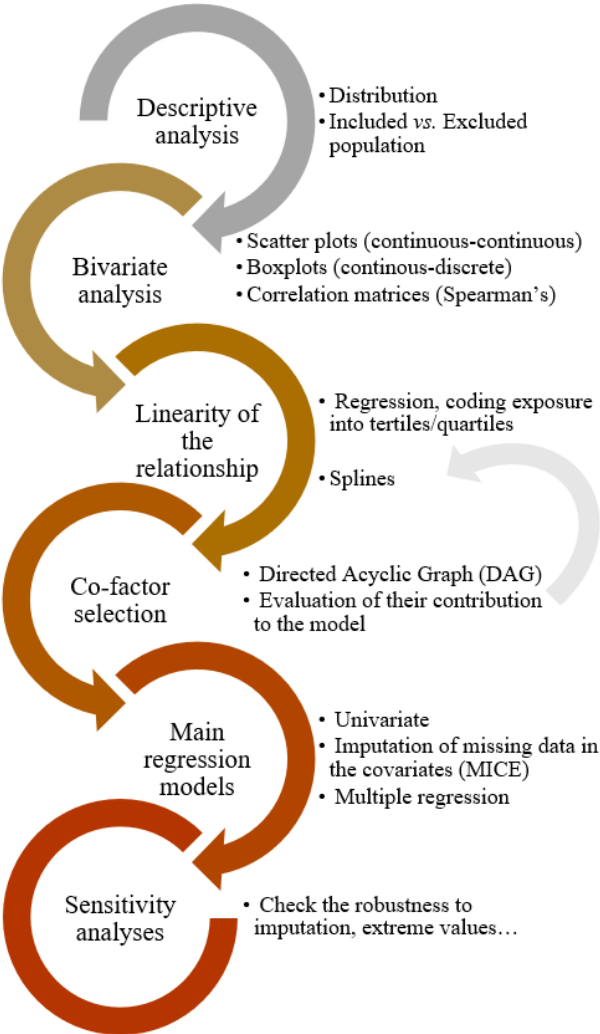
Descriptive analysis

• Distribution
• Included *vs.* Excluded population

Bivariate analysis

• Scatter plots (continuous-continuous)
• Boxplots (continous-discrete)
• Correlation matrices (Spearman's)

Linearity of the relationship

• Regression, coding exposure into tertiles/quartiles

• Splines

Co-factor selection

• Directed Acyclic Graph (DAG)
• Evaluation of their contribution to the model

Main regression models

• Univariate
• Imputation of missing data in the covariates (MICE)
• Multiple regression

Sensitivity analyses

• Check the robustness to imputation, extreme values…